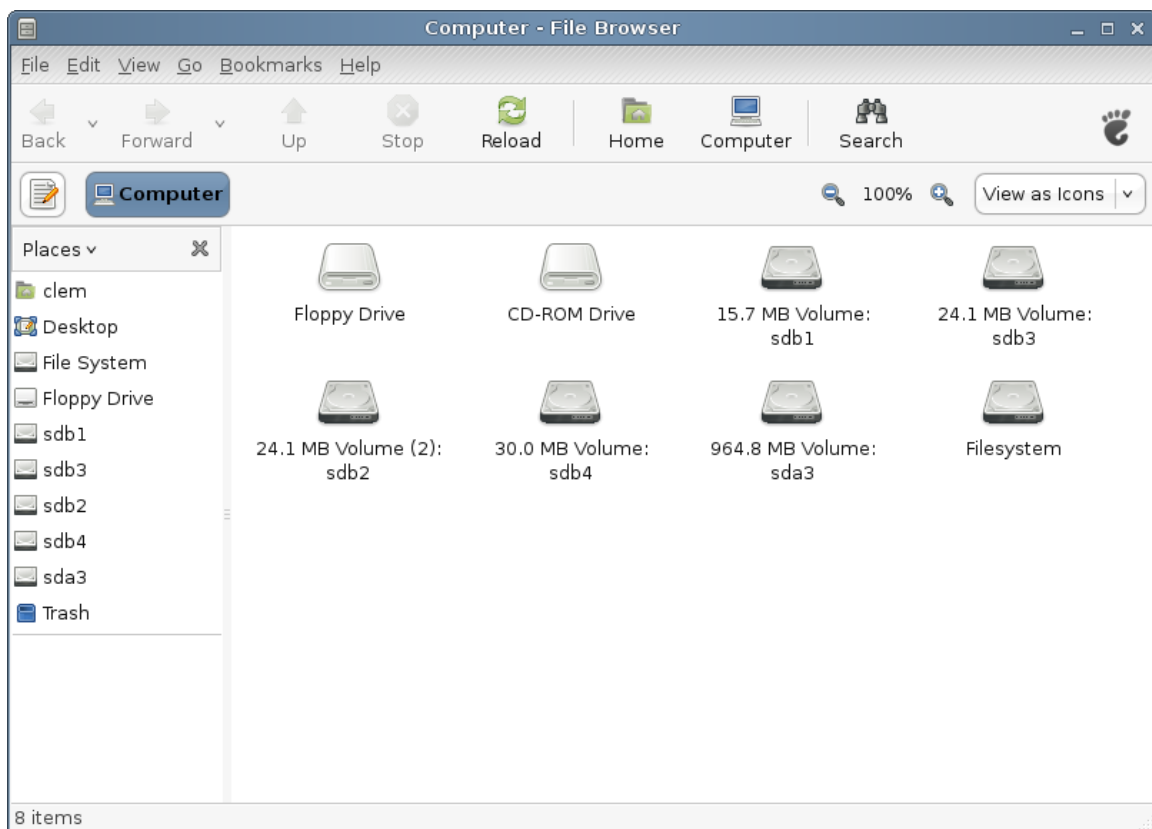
Computer - File Browser

File Edit View Go Bookmarks Help

Back Forward Up Stop Reload Home Computer Search

Computer

100% View as Icons

Places

clem
Desktop
File System
Floppy Drive
sdb1
sdb3
sdb2
sdb4
sda3
Trash

Floppy Drive
CD-ROM Drive
15.7 MB Volume: sdb1
24.1 MB Volume: sdb3
24.1 MB Volume (2): sdb2
30.0 MB Volume: sdb4
964.8 MB Volume: sda3
Filesystem

8 items